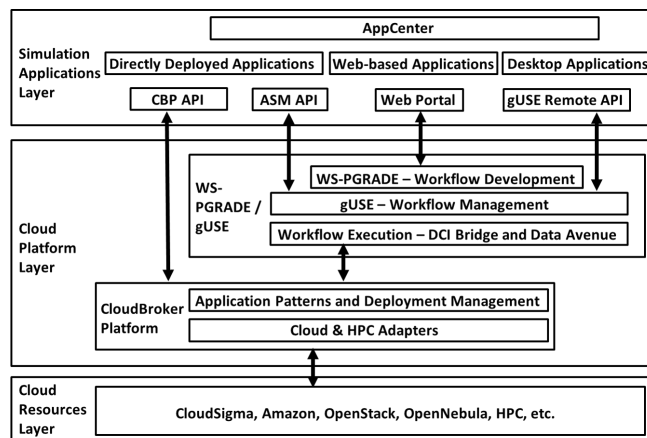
AppCenter

Simulation Applications Layer

Directly Deployed Applications

Web-based Applications

Desktop Applications

CBP API

ASM API

Web Portal

gUSE Remote API

WS-PGRADE / gUSE

WS-PGRADE – Workflow Development

gUSE – Workflow Management

Workflow Execution – DCI Bridge and Data Avenue

Cloud Platform Layer

CloudBroker Platform

Application Patterns and Deployment Management

Cloud & HPC Adapters

Cloud Resources Layer

CloudSigma, Amazon, OpenStack, OpenNebula, HPC, etc.